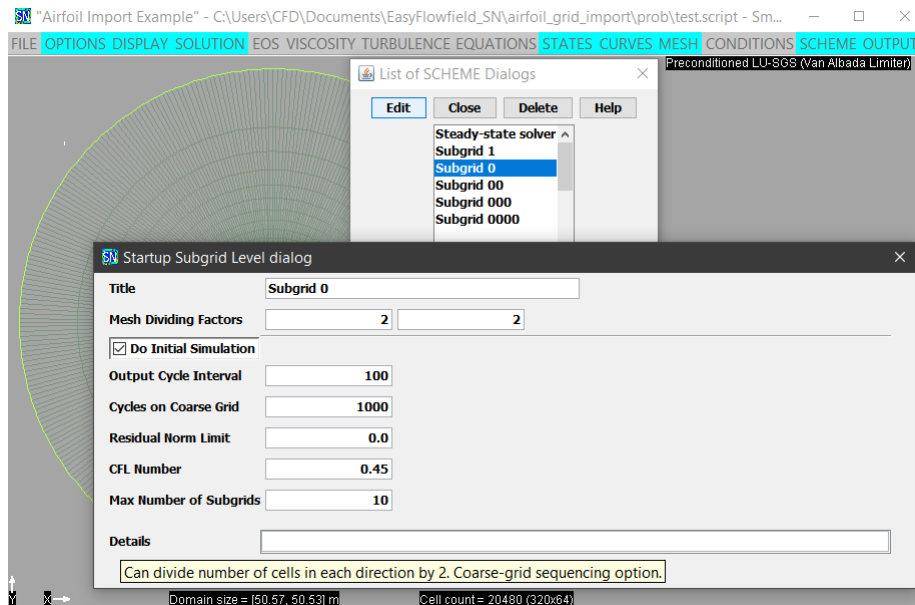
SN "Airfoil Import Example" - C:\Users\CFD\Documents\EasyFlowfield_SN\airfoil_grid_import\prob\test.script - Sm...

FILE OPTIONS DISPLAY SOLUTION EOS VISCOSITY TURBULENCE EQUATIONS STATES CURVES MESH CONDITIONS SCHEME OUTPUT

Preconditioned LU-SGS (Van Albada Limiter)

List of SCHEME Dialogs

Edit Close Delete Help

Steady-state solver
Subgrid 1
Subgrid 0
Subgrid 00
Subgrid 000
Subgrid 0000

SN Startup Subgrid Level dialog

Title Subgrid 0

Mesh Dividing Factors 2 2

Do Initial Simulation

Output Cycle Interval 100

Cycles on Coarse Grid 1000

Residual Norm Limit 0.0

CFL Number 0.45

Max Number of Subgrids 10

Details

Can divide number of cells in each direction by 2. Coarse-grid sequencing option.

Y X

Domain size = [50.57, 50.53] m

Cell count = 20480 (320x64)